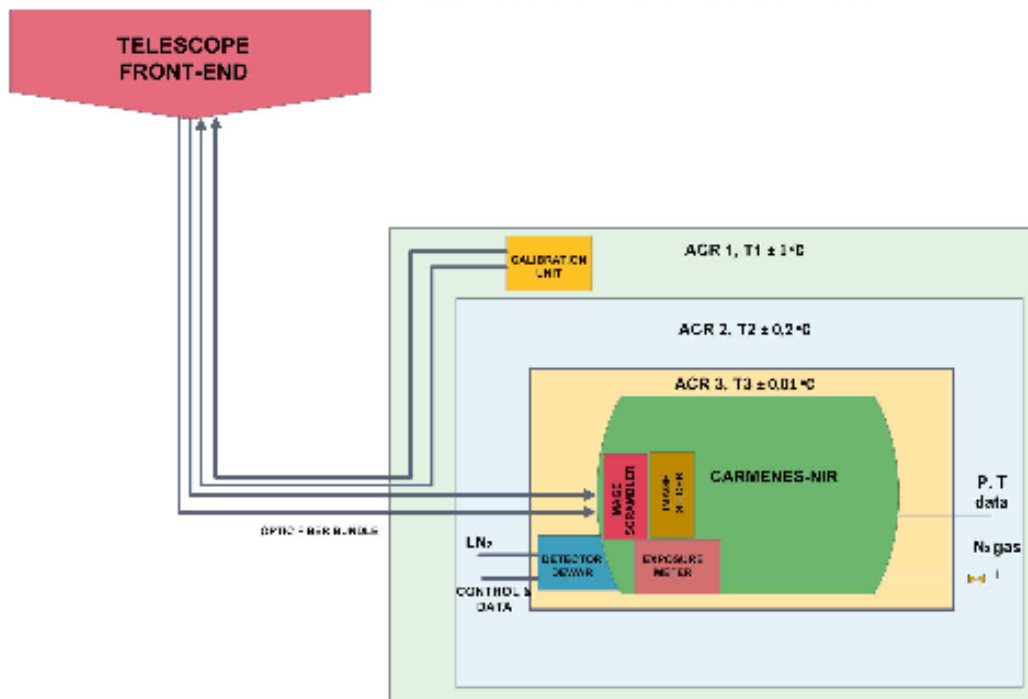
TELESCOPE FRONT-END

CALIBRATION UNIT

ACR 1, T1 ± 1 °C

ACR 2, T2 ± 0,2 °C

ACR 3, T3 ± 0.01 °C

CARMENES-NIR

IMAGE SCRAMBLER

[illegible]

P, T data

OPTIC FIBER BUNDLE

$LN_2$

DETECTOR DEWAR

EXPOSURE METER

$N_2$ gas

CONTROL & DATA